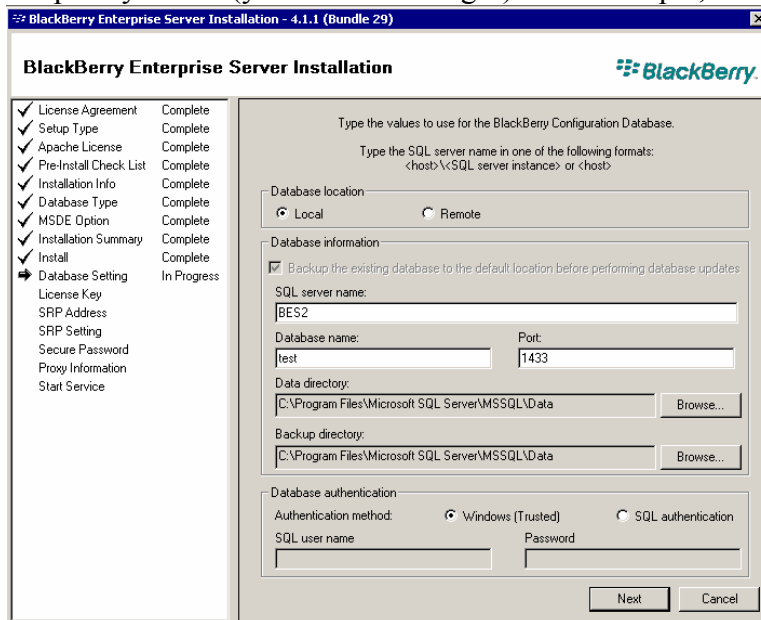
BlackBerry Enterprise Server Installation - 4.1.1 (Bundle 29)

BlackBerry Enterprise Server Installation

BlackBerry.

| | |
|---|---|
| License Agreement | Complete |
| Setup Type | Complete |
| Apache License | Complete |
| Pre-Install Check List | Complete |
| Installation Info | Complete |
| Database Type | Complete |
| MSDE Option | Complete |
| Installation Summary | Complete |
| Install | Complete |
| Database Setting | In Progress |
| License Key | |
| SRP Address | |
| SRP Setting | |
| Secure Password | |
| Proxy Information | |
| Start Service | |

Type the values to use for the BlackBerry Configuration Database.

Type the SQL server name in one of the following formats: <host>\<SQL server instance> or <host>

Database location

Local

Remote

Database information

Backup the existing database to the default location before performing database updates

SQL server name:

BES2

Database name:

test

Port:

1433

Data directory:

C:\Program Files\Microsoft SQL Server\MSSQL\Data

Browse...

Backup directory:

C:\Program Files\Microsoft SQL Server\MSSQL\Data

Browse...

Database authentication

Authentication method:

Windows (Trusted)

SQL authentication

SQL user name

Password

Next

Cancel